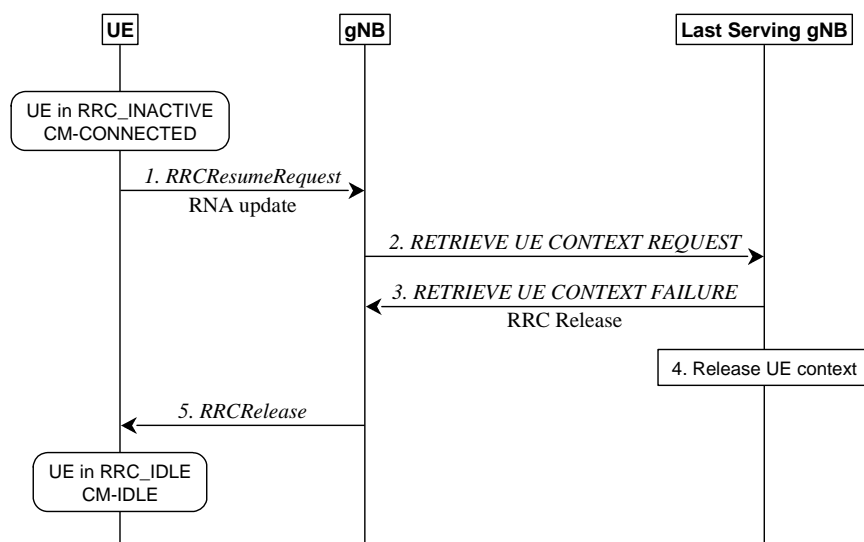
UE

gNB

Last Serving gNB

UE in RRC_INACTIVE CM-CONNECTED

1. RRCResumeRequest

RNA update

2. RETRIEVE UE CONTEXT REQUEST

3. RETRIEVE UE CONTEXT FAILURE

RRC Release

4. Release UE context

5. RRCRelease

UE in RRC_IDLE CM-IDLE